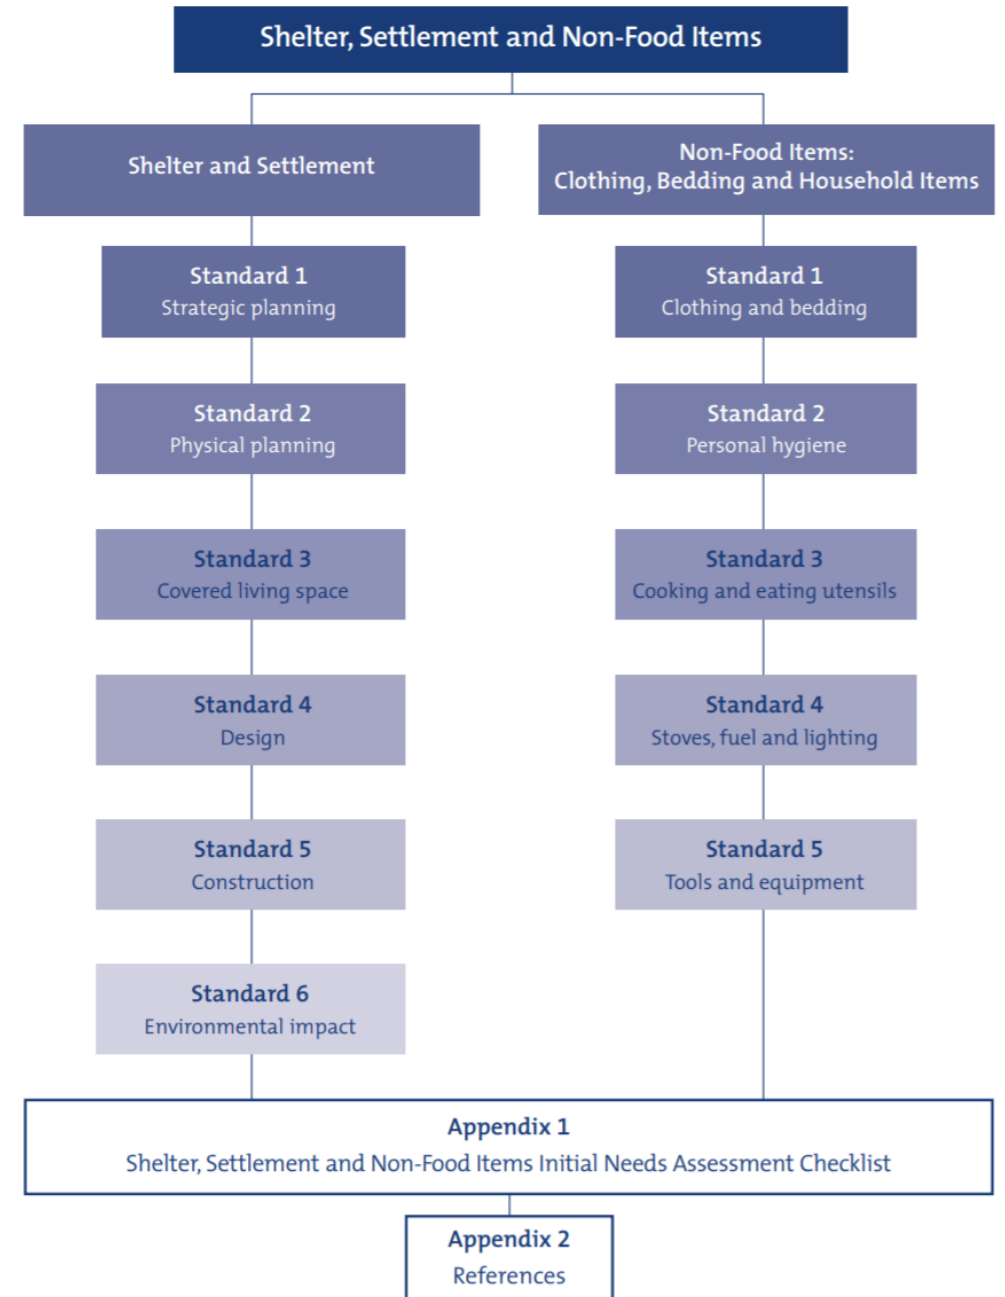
Shelter, Settlement and Non-Food Items

Shelter and Settlement

Standard 1
Strategic planning

Standard 2
Physical planning

Standard 3
Covered living space

Standard 4
Design

Standard 5
Construction

Standard 6
Environmental impact

Non-Food Items:
Clothing, Bedding and Household Items

Standard 1
Clothing and bedding

Standard 2
Personal hygiene

Standard 3
Cooking and eating utensils

Standard 4
Stoves, fuel and lighting

Standard 5
Tools and equipment

Appendix 1
Shelter, Settlement and Non-Food Items Initial Needs Assessment Checklist

Appendix 2
References